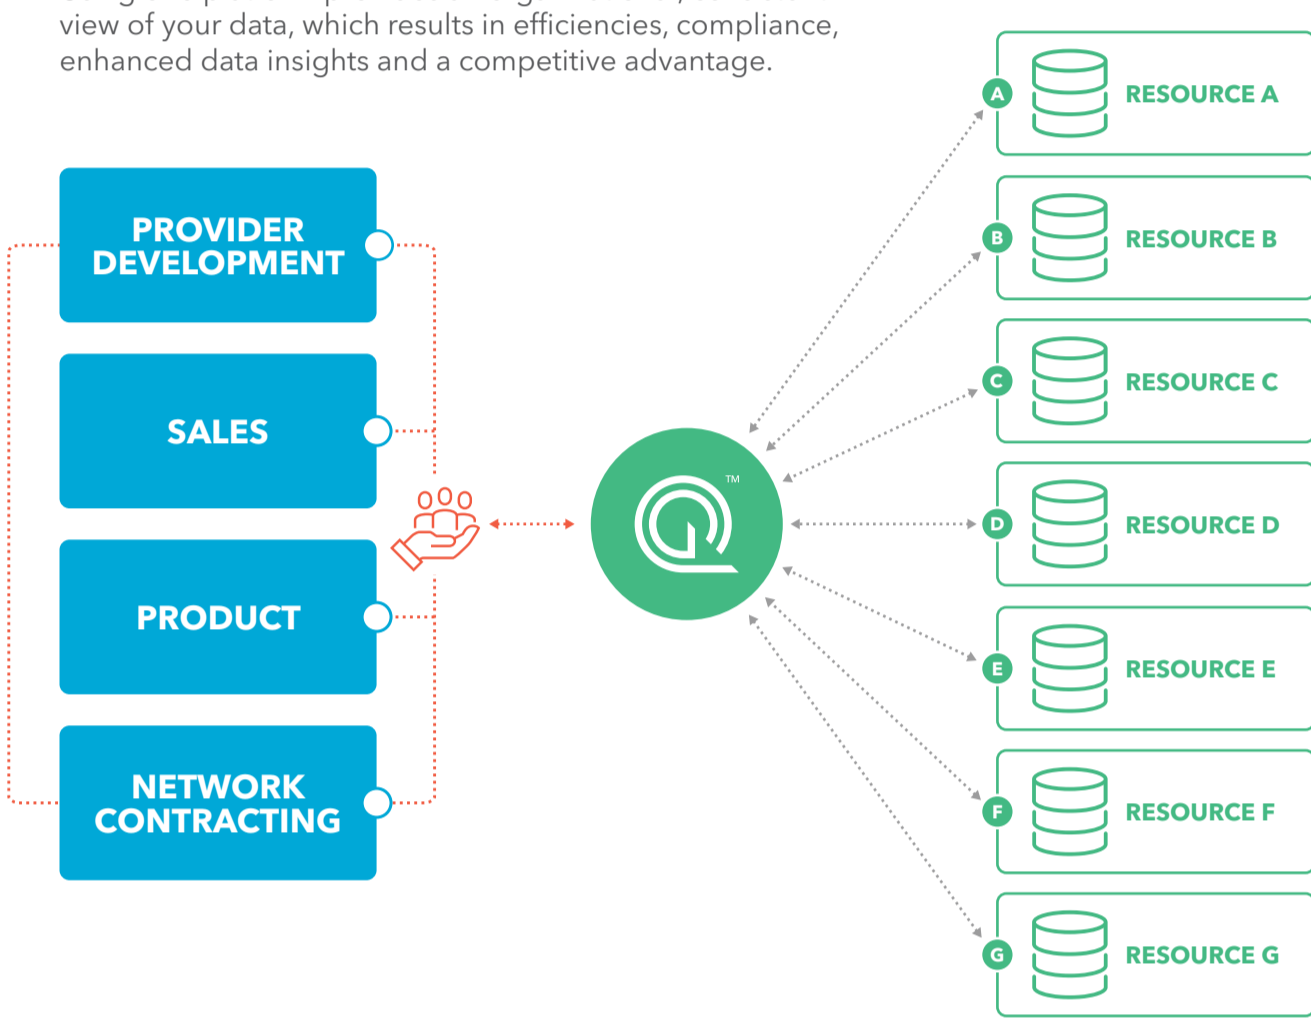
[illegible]
view of your data, which results in efficiencies, compliance, enhanced data insights and a competitive advantage.

PROVIDER DEVELOPMENT

SALES

PRODUCT

NETWORK CONTRACTING

TM

A RESOURCE A

B RESOURCE B

C RESOURCE C

D RESOURCE D

E RESOURCE E

F RESOURCE F

G RESOURCE G